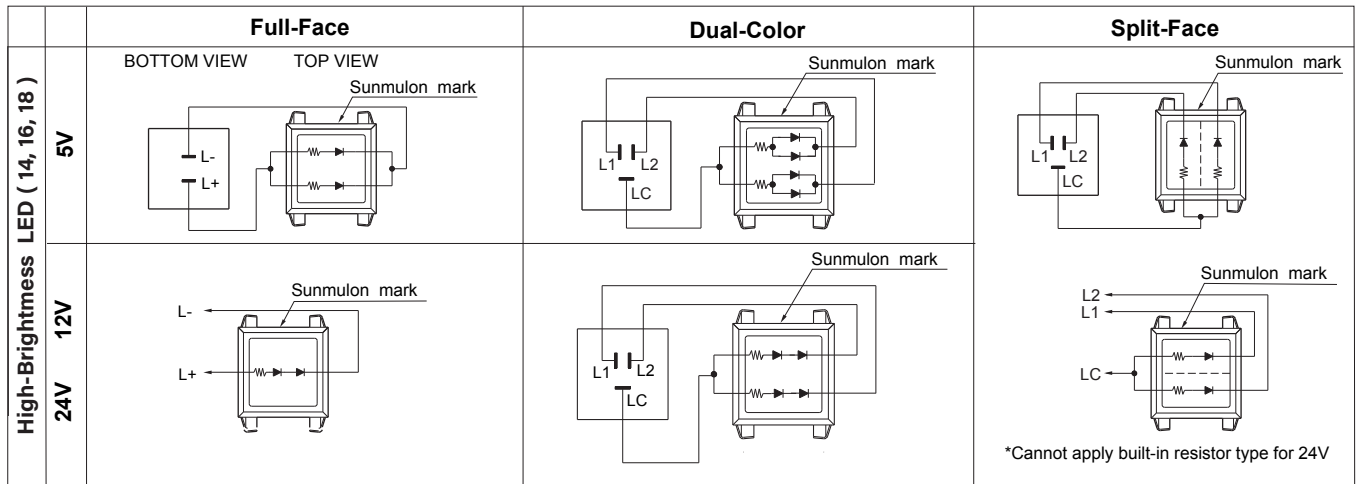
| | | Full-Face | Dual-Color | Split-Face |
|---|---|---|---|---|
| High-Brightmess LED ( 14, 16, 18 ) | 5V | BOTTOM VIEW TOP VIEW Sunmulon mark L- L+ | Sunmulon mark L1 L2 LC | Sunmulon mark L1 L2 LC |
| | 12V 24V | Sunmulon mark L- L+ | Sunmulon mark L1 L2 LC | Sunmulon mark L2 L1 LC *Cannot apply built-in resistor type for 24V |